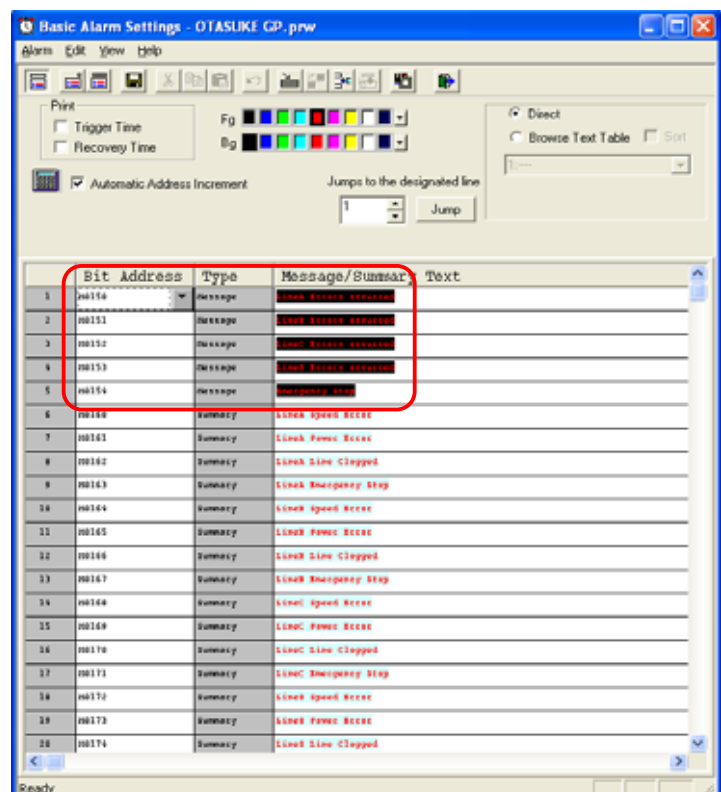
Basic Alarm Settings - OTASUKE GP.prw

Alarm Edit View Help

Print
Trigger Time
Recovery Time

Fg
Bg

Automatic Address Increment

Jumps to the designated line
1
Jump

Direct
Browse Text Table
Sort

| | Bit Address | Type | Message/Summary Text |
|---|---|---|---|
| 1 | M0150 | Message | LineA Errors occurred |
| 2 | M0151 | Message | LineB Errors occurred |
| 3 | M0152 | Message | LineC Errors occurred |
| 4 | M0153 | Message | LineD Errors occurred |
| 5 | M0154 | Message | Emergency Stop |
| 6 | M0160 | Summary | LineA Speed Error |
| 7 | M0161 | Summary | LineA Power Error |
| 8 | M0162 | Summary | LineA Line Clogged |
| 9 | M0163 | Summary | LineA Emergency Stop |
| 10 | M0164 | Summary | LineB Speed Error |
| 11 | M0165 | Summary | LineB Power Error |
| 12 | M0166 | Summary | LineB Line Clogged |
| 13 | M0167 | Summary | LineB Emergency Stop |
| 14 | M0168 | Summary | LineC Speed Error |
| 15 | M0169 | Summary | LineC Power Error |
| 16 | M0170 | Summary | LineC Line Clogged |
| 17 | M0171 | Summary | LineC Emergency Stop |
| 18 | M0172 | Summary | LineD Speed Error |
| 19 | M0173 | Summary | LineD Power Error |
| 20 | M0174 | Summary | LineD Line Clogged |

Ready